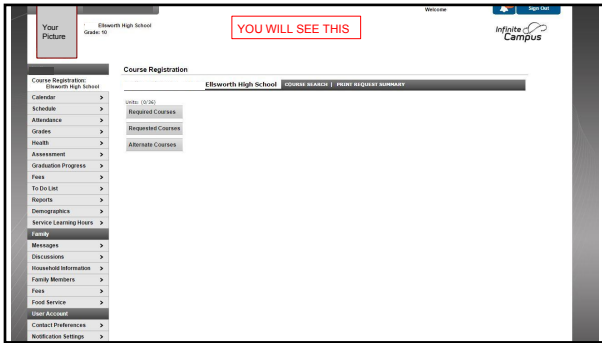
Welcome

Sign Out

Your Picture

Ellsworth High School
Grade: 10

YOU WILL SEE THIS

Infinite Campus

Course Registration: Ellsworth High School
Calendar >
Schedule >
Attendance >
Grades >
Health >
Assessment >
Graduation Progress >
Fees >
To Do List >
Reports >
Demographics >
Service Learning Hours >
Family
Messages >
Discussions >
Household Information >
Family Members >
Fees >
Food Service >
User Account
Contact Preferences >
Notification Settings >

Course Registration

Ellsworth High School COURSE SEARCH | PRINT REQUEST SUMMARY

Units: (0/36)
Required Courses
Requested Courses
Alternate Courses